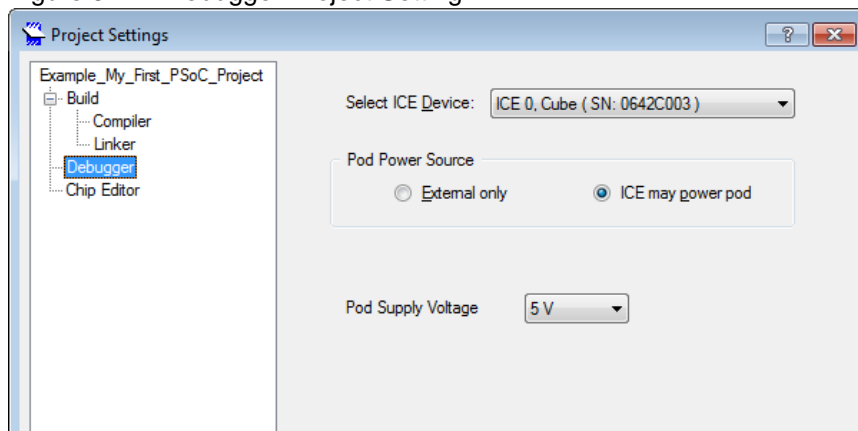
Project Settings

?

Example_My_First_PSoC_Project
Build
Compiler
Linker
Debugger
Chip Editor

Select ICE Device: ICE 0, Cube ( SN: 0642C003 )

Pod Power Source
External only
ICE may power pod

Pod Supply Voltage 5 V